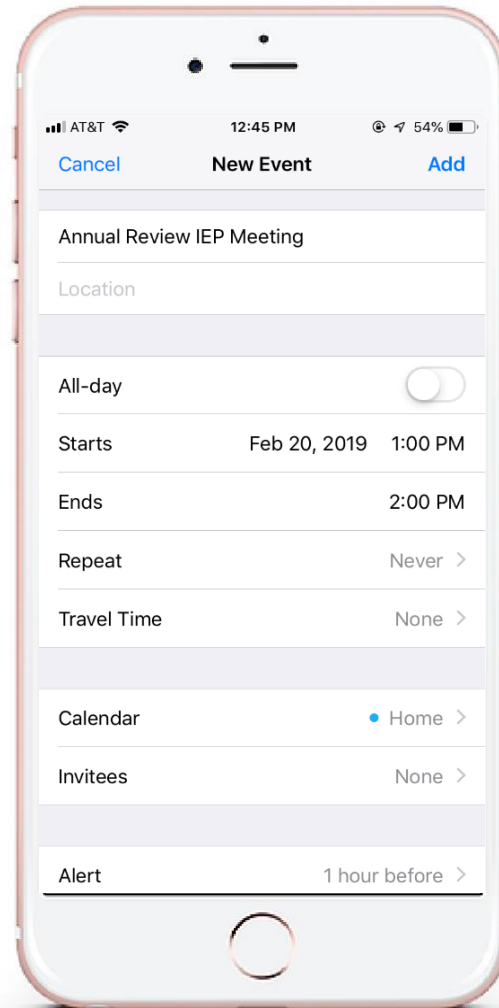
AT&T 12:45 PM 54%

Cancel New Event Add

Annual Review IEP Meeting

Location

All-day

Starts Feb 20, 2019 1:00 PM

Ends 2:00 PM

Repeat Never

Travel Time None

Calendar Home

Invitees None

Alert 1 hour before